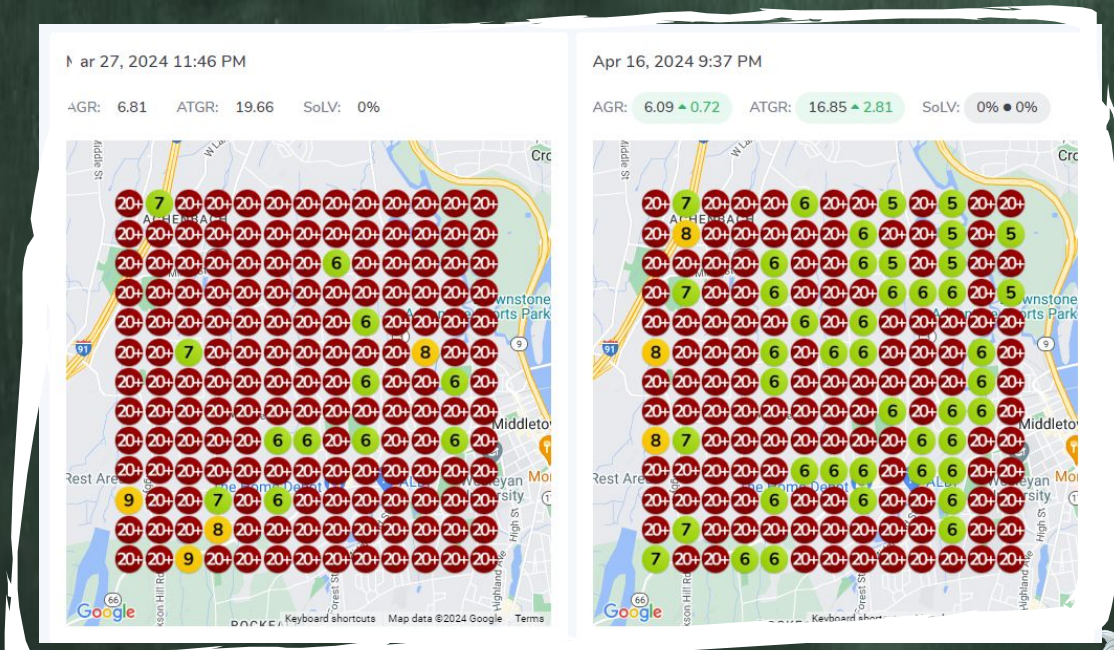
ar 27, 2024 11:46 PM

AGR: 6.81 ATGR: 19.66 SoLV: 0%

| 20+ | 7 | 20+ | 20+ | 20+ | 20+ | 20+ | 20+ | 20+ | 20+ | 20+ | 20+ | 20+ |
|---|---|---|---|---|---|---|---|---|---|---|---|---|
| 20+ | 20+ | 20+ | 20+ | 20+ | 20+ | 20+ | 20+ | 20+ | 20+ | 20+ | 20+ | 20+ |
| 20+ | 20+ | 20+ | 20+ | 20+ | 20+ | 20+ | 6 | 20+ | 20+ | 20+ | 20+ | 20+ |
| 20+ | 20+ | 20+ | 20+ | 20+ | 20+ | 20+ | 20+ | 20+ | 20+ | 20+ | 20+ | 20+ |
| 20+ | 20+ | 20+ | 20+ | 20+ | 20+ | 20+ | 20+ | 6 | 20+ | 20+ | 20+ | 20+ |
| 20+ | 20+ | 7 | 20+ | 20+ | 20+ | 20+ | 20+ | 20+ | 20+ | 8 | 20+ | 20+ |
| 20+ | 20+ | 20+ | 20+ | 20+ | 20+ | 20+ | 20+ | 6 | 20+ | 20+ | 6 | 20+ |
| 20+ | 20+ | 20+ | 20+ | 20+ | 20+ | 20+ | 20+ | 20+ | 20+ | 20+ | 20+ | 20+ |
| 20+ | 20+ | 20+ | 20+ | 20+ | 6 | 6 | 20+ | 6 | 20+ | 20+ | 6 | 20+ |
| 20+ | 20+ | 20+ | 20+ | 20+ | 20+ | 20+ | 20+ | 20+ | 20+ | 20+ | 20+ | 20+ |
| 9 | 20+ | 20+ | 7 | 20+ | 6 | 20+ | 20+ | 20+ | 20+ | 20+ | 20+ | 20+ |
| 20+ | 20+ | 20+ | 8 | 20+ | 20+ | 20+ | 20+ | 20+ | 20+ | 20+ | 20+ | 20+ |
| 20+ | 20+ | 9 | 20+ | 20+ | 20+ | 20+ | 20+ | 20+ | 20+ | 20+ | 20+ | 20+ |

Keyboard shortcuts Map data ©2024 Google Terms

Apr 16, 2024 9:37 PM

AGR: 6.09 ▲ 0.72 ATGR: 16.85 ▲ 2.81 SoLV: 0% ● 0%

| 20+ | 7 | 20+ | 20+ | 20+ | 6 | 20+ | 20+ | 5 | 20+ | 5 | 20+ | 20+ |
|---|---|---|---|---|---|---|---|---|---|---|---|---|
| 20+ | 8 | 20+ | 20+ | 20+ | 20+ | 20+ | 6 | 20+ | 20+ | 5 | 20+ | 5 |
| 20+ | 20+ | 20+ | 20+ | 6 | 20+ | 20+ | 6 | 5 | 20+ | 5 | 20+ | 20+ |
| 20+ | 7 | 20+ | 20+ | 6 | 20+ | 20+ | 20+ | 6 | 6 | 6 | 20+ | 5 |
| 20+ | 20+ | 20+ | 20+ | 20+ | 6 | 20+ | 6 | 20+ | 20+ | 20+ | 20+ | 20+ |
| 8 | 20+ | 20+ | 20+ | 6 | 20+ | 6 | 6 | 20+ | 20+ | 20+ | 6 | 20+ |
| 20+ | 20+ | 20+ | 20+ | 6 | 20+ | 20+ | 20+ | 20+ | 20+ | 20+ | 6 | 20+ |
| 20+ | 20+ | 20+ | 20+ | 20+ | 20+ | 20+ | 20+ | 6 | 20+ | 6 | 6 | 20+ |
| 8 | 7 | 20+ | 20+ | 20+ | 20+ | 20+ | 20+ | 20+ | 6 | 6 | 20+ | 20+ |
| 20+ | 20+ | 20+ | 20+ | 20+ | 6 | 6 | 6 | 20+ | 6 | 6 | 20+ | 20+ |
| 20+ | 20+ | 20+ | 20+ | 6 | 20+ | 20+ | 6 | 20+ | 20+ | 6 | 20+ | 20+ |
| 20+ | 7 | 20+ | 20+ | 20+ | 20+ | 20+ | 20+ | 20+ | 20+ | 6 | 20+ | 20+ |
| 7 | 20+ | 20+ | 6 | 6 | 20+ | 20+ | 20+ | 20+ | 20+ | 20+ | 20+ | 20+ |

Keyboard shortc